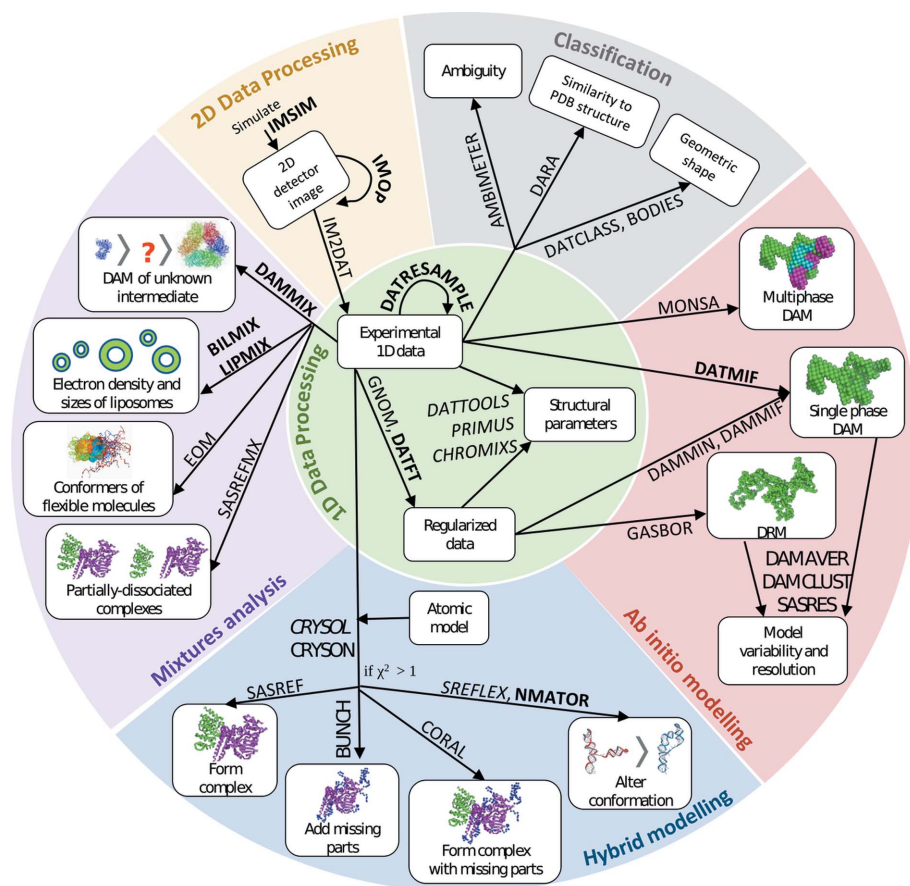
2D Data Processing

Simulate
IMSIM

2D detector image

IMOP

IM2DAT

Classification

Ambiguity

Similarity to PDB structure

Geometric shape

AMBIMETER

DARA

DATCLASS, BODIES

DAM of unknown intermediate

DAMMIX

Electron density and sizes of liposomes

BILMIX
LIPMIX

Conformers of flexible molecules

EOM

SASREFMX

Partially-dissociated complexes

Mixtures analysis

DATRESAMPLE

Experimental 1D data

1D Data Processing

GNOM, DATFT

DATTOOLS
PRIMUS
CHROMIXS

Structural parameters

Regularized data

MONSA

Multiphase DAM

DATMIF

Single phase DAM

DAMMIN, DAMMIF

GASBOR

DRM

DAMAVER
DAMCLUST
SASRES

Model variability and resolution

Ab initio modelling

Atomic model

CRYSOL
CRYSON

if $\chi^2 > 1$

SASREF

Form complex

BUNCH

Add missing parts

CORAL

Form complex with missing parts

SREFLEX, NMATOR

Alter conformation

Hybrid modelling